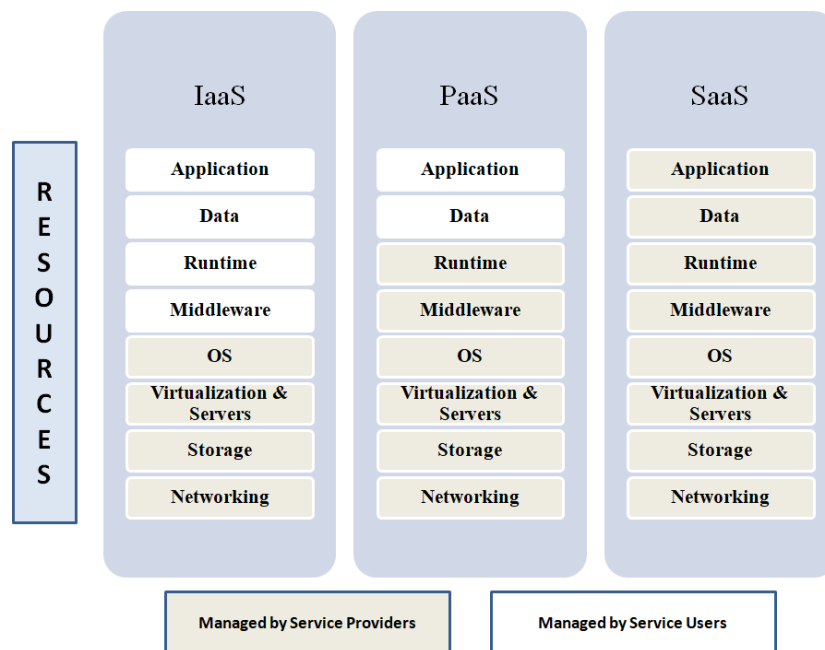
RESOURCES

IaaS

Application

Data

Runtime

Middleware

OS

Virtualization & Servers

Storage

Networking

PaaS

Application

Data

Runtime

Middleware

OS

Virtualization & Servers

Storage

Networking

SaaS

Application

Data

Runtime

Middleware

OS

Virtualization & Servers

Storage

Networking

Managed by Service Providers

Managed by Service Users